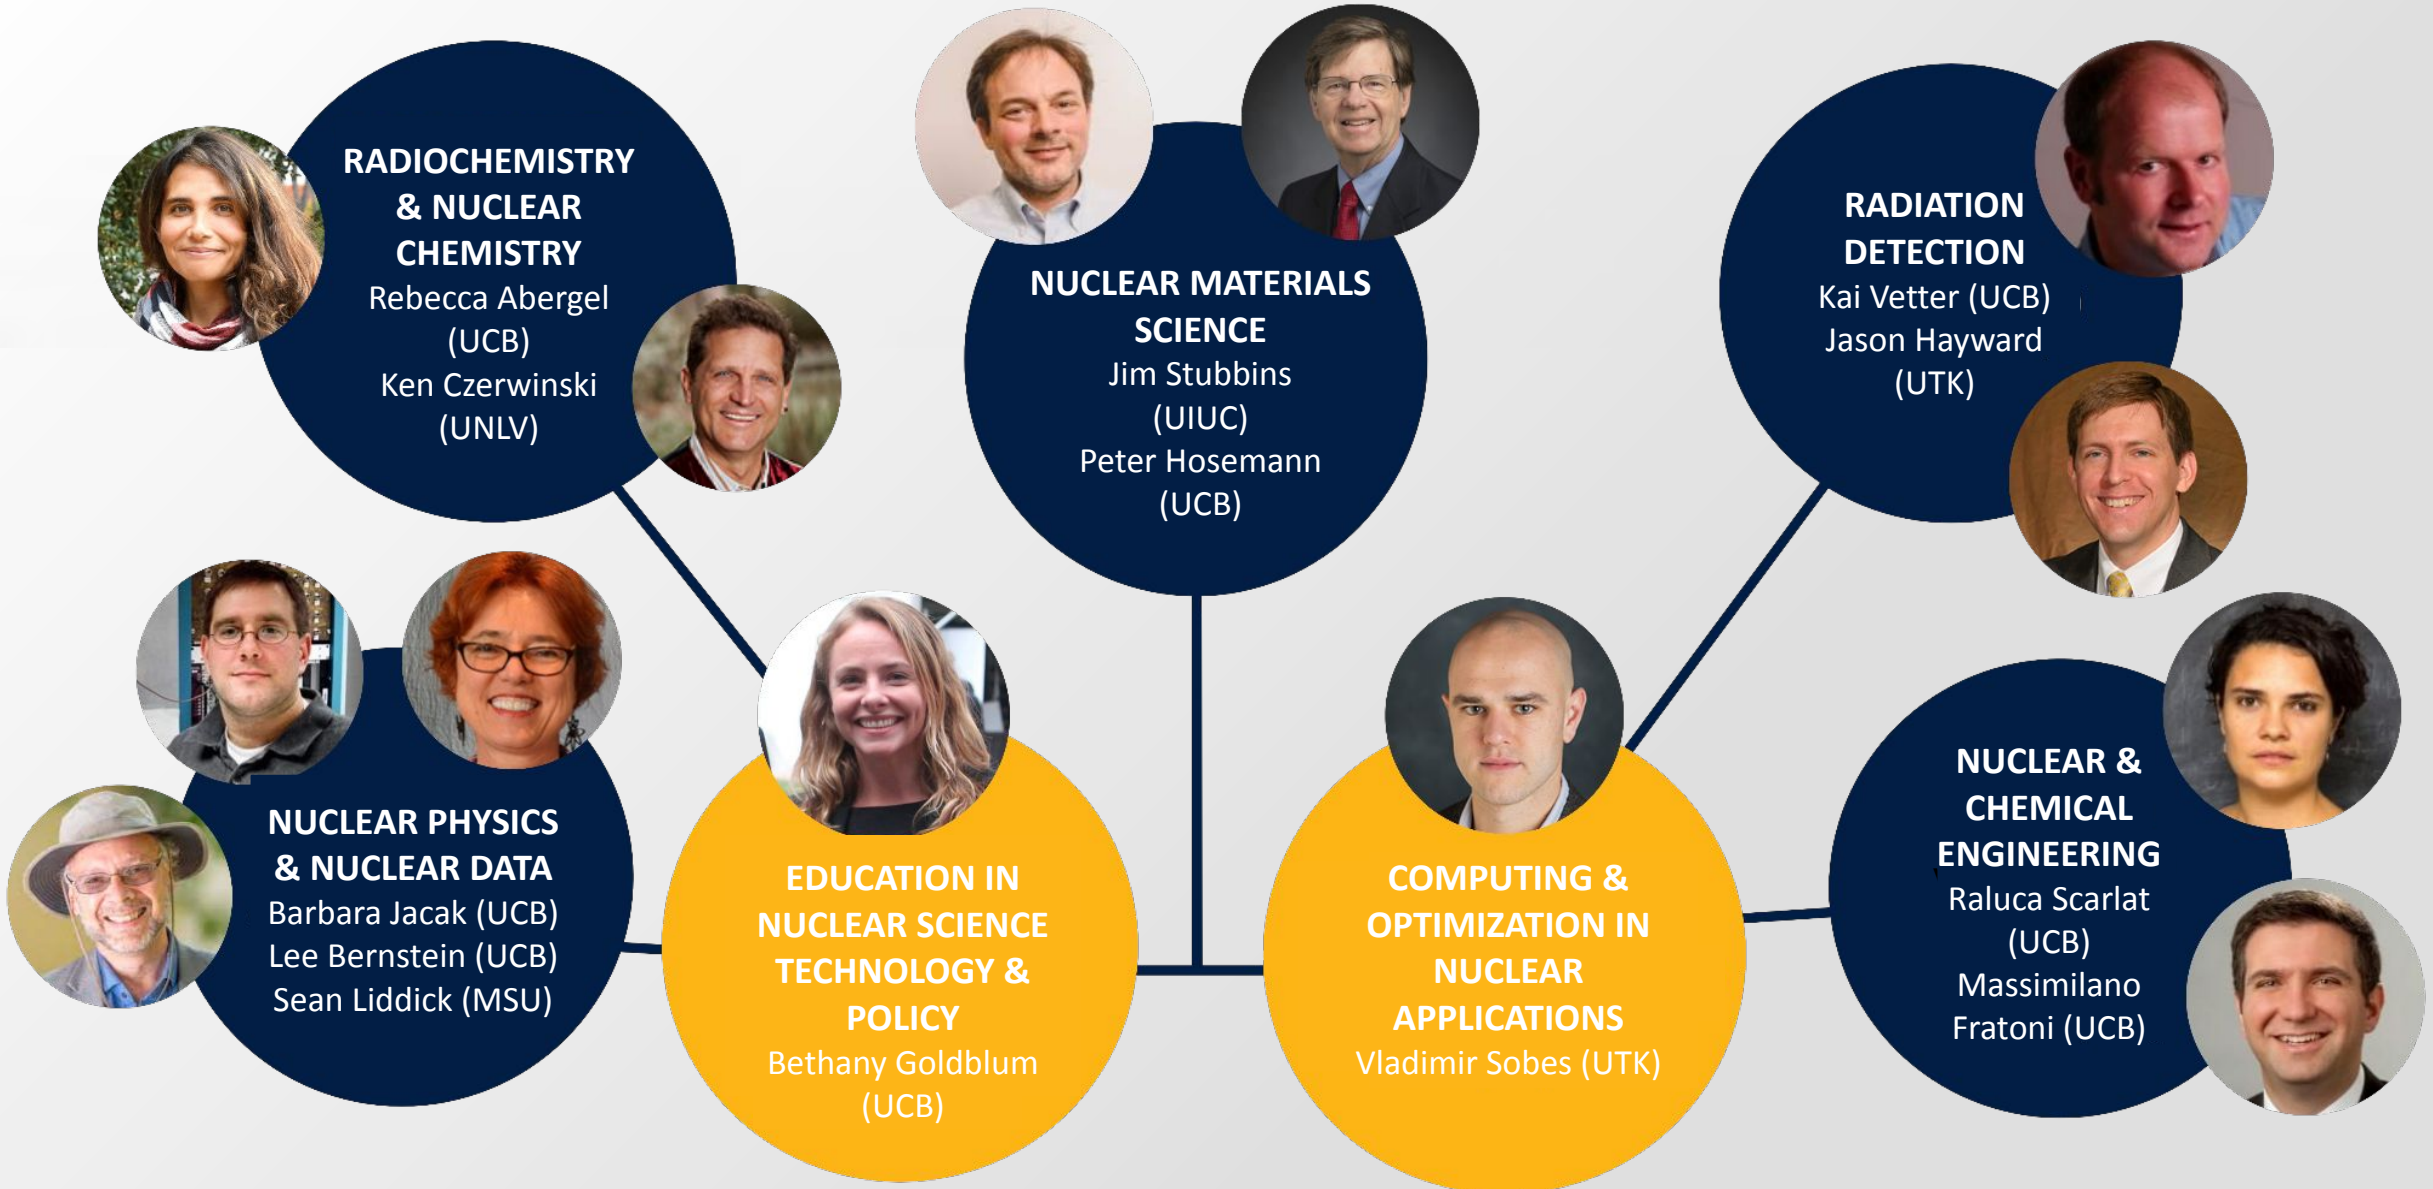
RADIOCHEMISTRY & NUCLEAR CHEMISTRY
Rebecca Abergel (UCB)
Ken Czerwinski (UNLV)

NUCLEAR MATERIALS SCIENCE
Jim Stubbins (UIUC)
Peter Hosemann (UCB)

RADIATION DETECTION
Kai Vetter (UCB)
Jason Hayward (UTK)

NUCLEAR PHYSICS & NUCLEAR DATA
Barbara Jacak (UCB)
Lee Bernstein (UCB)
Sean Liddick (MSU)

EDUCATION IN NUCLEAR SCIENCE TECHNOLOGY & POLICY
Bethany Goldblum (UCB)

COMPUTING & OPTIMIZATION IN NUCLEAR APPLICATIONS
Vladimir Sobes (UTK)

NUCLEAR & CHEMICAL ENGINEERING
Raluca Scarlat (UCB)
Massimilano Fratoni (UCB)